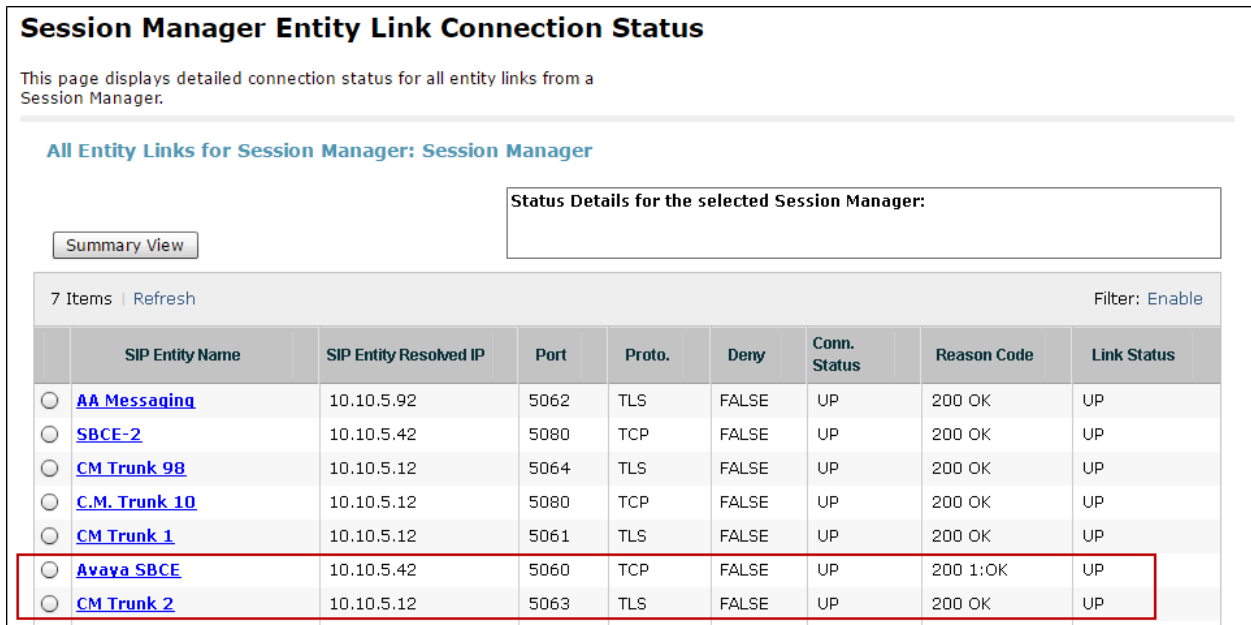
Session Manager Entity Link Connection Status

This page displays detailed connection status for all entity links from a Session Manager.

All Entity Links for Session Manager: Session Manager

Status Details for the selected Session Manager:

Summary View

7 Items | Refresh

Filter: Enable

| | SIP Entity Name | SIP Entity Resolved IP | Port | Proto. | Deny | Conn. Status | Reason Code | Link Status |
|---|---|---|---|---|---|---|---|---|
| ○ | AA Messaging | 10.10.5.92 | 5062 | TLS | FALSE | UP | 200 OK | UP |
| ○ | SBCE-2 | 10.10.5.42 | 5080 | TCP | FALSE | UP | 200 OK | UP |
| ○ | CM Trunk 98 | 10.10.5.12 | 5064 | TLS | FALSE | UP | 200 OK | UP |
| ○ | C.M. Trunk 10 | 10.10.5.12 | 5080 | TCP | FALSE | UP | 200 OK | UP |
| ○ | CM Trunk 1 | 10.10.5.12 | 5061 | TLS | FALSE | UP | 200 OK | UP |
| ○ | Avaya SBCE | 10.10.5.42 | 5060 | TCP | FALSE | UP | 200 1:OK | UP |
| ○ | CM Trunk 2 | 10.10.5.12 | 5063 | TLS | FALSE | UP | 200 OK | UP |